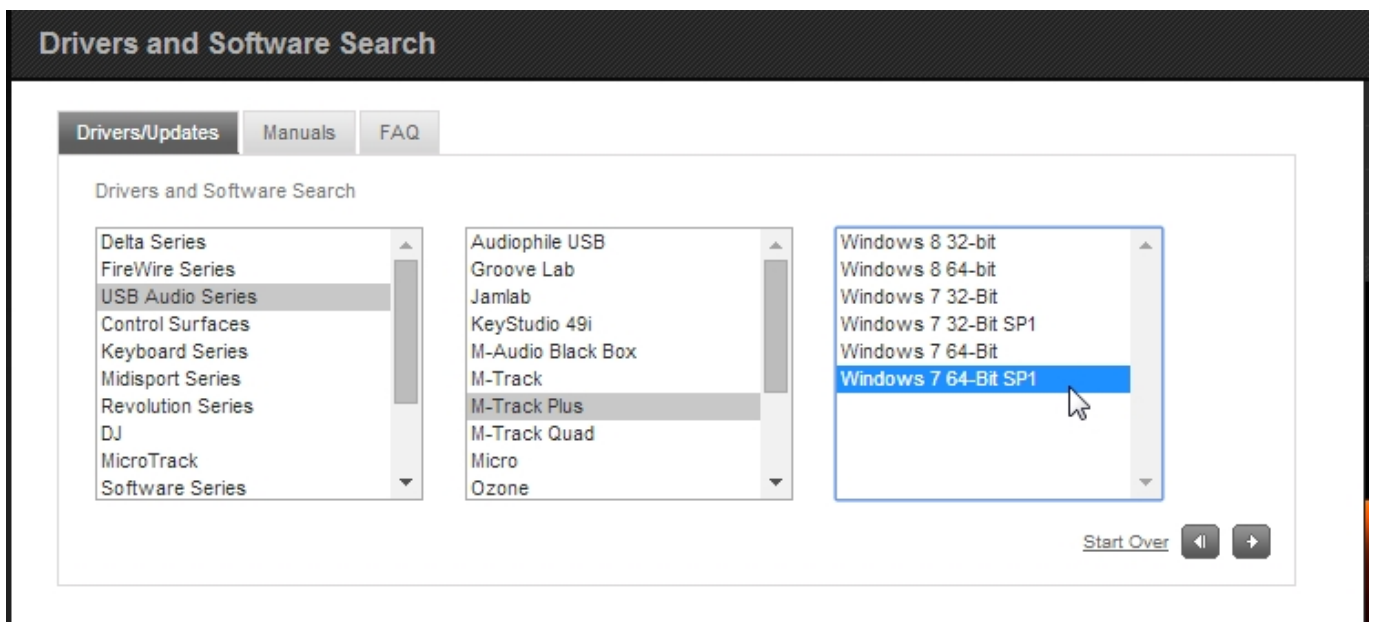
Drivers and Software Search

Drivers/Updates
Manuals
FAQ

Drivers and Software Search

Delta Series
FireWire Series
USB Audio Series
Control Surfaces
Keyboard Series
Midisport Series
Revolution Series
DJ
MicroTrack
Software Series

Audiophile USB
Groove Lab
Jamlab
KeyStudio 49i
M-Audio Black Box
M-Track
M-Track Plus
M-Track Quad
Micro
Ozone

Windows 8 32-bit
Windows 8 64-bit
Windows 7 32-Bit
Windows 7 32-Bit SP1
Windows 7 64-Bit
Windows 7 64-Bit SP1

Start Over